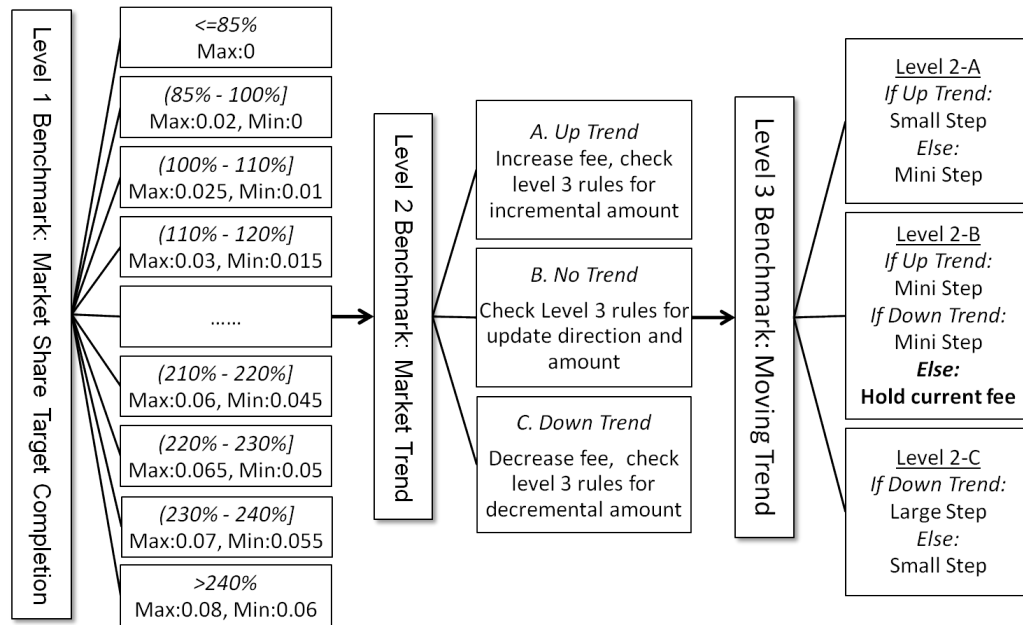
Level 1 Benchmark: Market Share Target Completion

<=85%
Max:0

(85% - 100%]
Max:0.02, Min:0

(100% - 110%]
Max:0.025, Min:0.01

(110% - 120%]
Max:0.03, Min:0.015

......

(210% - 220%]
Max:0.06, Min:0.045

(220% - 230%]
Max:0.065, Min:0.05

(230% - 240%]
Max:0.07, Min:0.055

>240%
Max:0.08, Min:0.06

Level 2 Benchmark: Market Trend

A. Up Trend
Increase fee, check level 3 rules for incremental amount

B. No Trend
Check Level 3 rules for update direction and amount

C. Down Trend
Decrease fee, check level 3 rules for decremental amount

Level 3 Benchmark: Moving Trend

Level 2-A
If Up Trend:
Small Step
Else:
Mini Step

Level 2-B
If Up Trend:
Mini Step
If Down Trend:
Mini Step
Else:
Hold current fee

Level 2-C
If Down Trend:
Large Step
Else:
Small Step